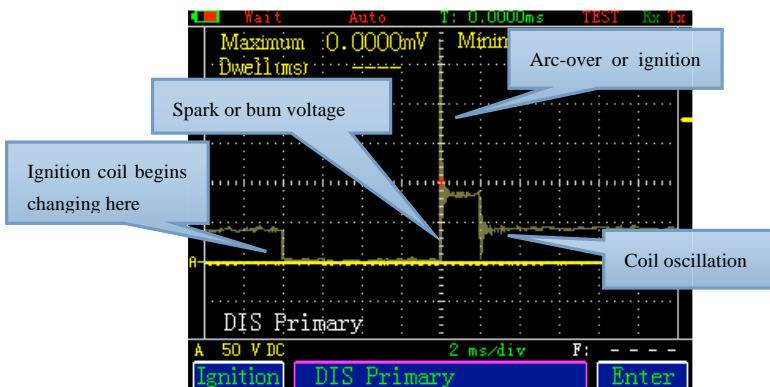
Wait Auto T: 0.0000ms TEST Rx Tx

Maximum 0.0000mV Minin

Dwell(ms) ----

Arc-over or ignition

Spark or bum voltage

Ignition coil begins changing here

A

Coil oscillation

DIS Primary

A 50 V DC 2 ms/div F: - - - -

Ignition DIS Primary Enter